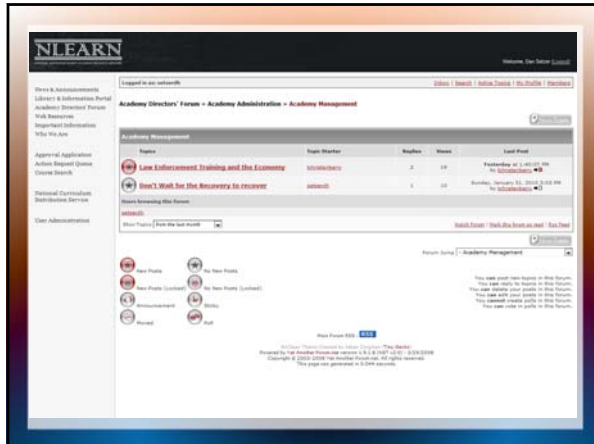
NLEARN

Welcome, Dan Setzer [Logout]

News & Announcements
Library & Information Portal
Academy Directors' Forum
Web Resources
Important Information
Who We Are

Approval Application
Action Request Queue
Course Search

National Curriculum Distribution Service

User Administration

Logged in as: setzerdh

Inbox | Search | Active Topics | My Profile | Members

Academy Directors' Forum » Academy Administration » Academy Management

New Topic

Academy Management

| | Topics | Topic Starter | Replies | Views | Last Post |
|---|---|---|---|---|---|
| | Law Enforcement Training and the Economy | kitrolesberry | 2 | 19 | Yesterday at 1:40:07 PM by kitrolesberry |
| | Don't Wait for the Recovery to recover | setzerdh | 1 | 10 | Sunday, January 31, 2010 3:03 PM by kitrolesberry |

Users browsing this forum:
setzerdh

Show Topics: from the last month

Watch Forum | Mark the forum as read | Rss Feed

New Topic

Forum Jump: - Academy Management

New Posts
No New Posts
New Posts (Locked)
No New Posts (Locked)
Announcement
Sticky
Moved
Poll

You can post new topics in this forum.
You can reply to topics in this forum.
You can delete your posts in this forum.
You can edit your posts in this forum.
You cannot create polls in this forum.
You can vote in polls in this forum.

Main Forum RSS : RSS

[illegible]
Powered by Yet Another Forum.net version 1.9.1.8 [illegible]
Copyright © 2003-2008 Yet Another Forum.net. All rights reserved.
This page was generated in 0.044 seconds.